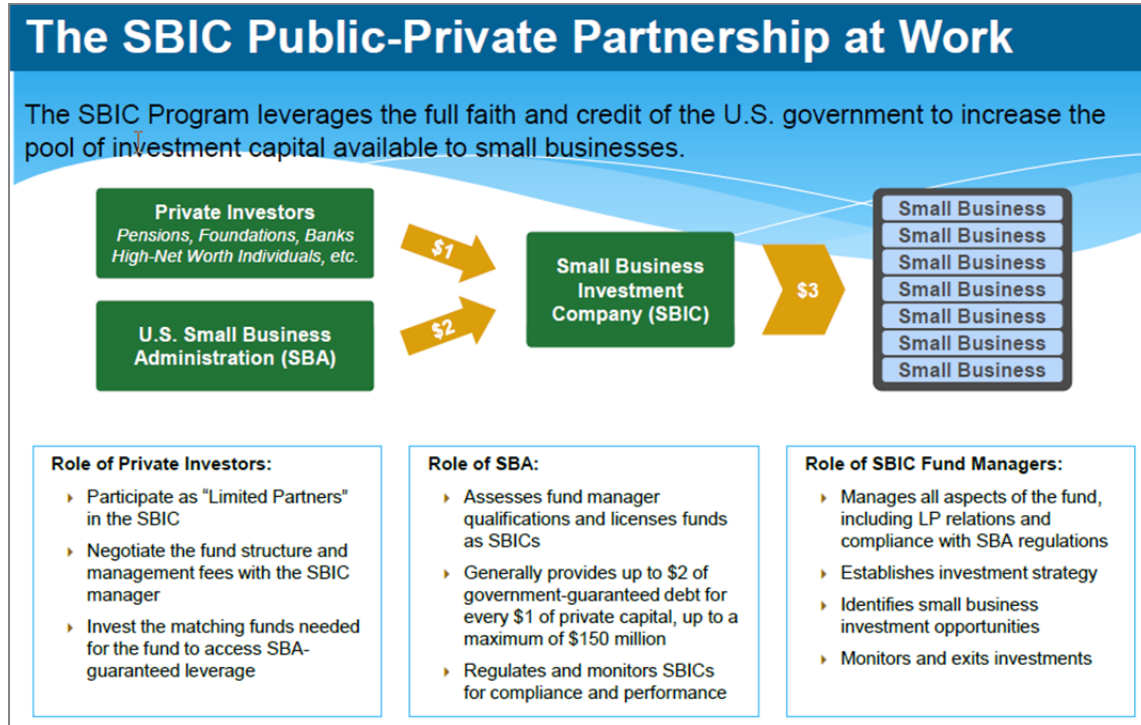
The SBIC Public-Private Partnership at Work

The SBIC Program leverages the full faith and credit of the U.S. government to increase the pool of investment capital available to small businesses.

Private Investors
Pensions, Foundations, Banks
High-Net Worth Individuals, etc.

U.S. Small Business Administration (SBA)

$1

$2

Small Business Investment Company (SBIC)

$3

Small Business
Small Business
Small Business
Small Business
Small Business
Small Business
Small Business

Role of Private Investors:
- Participate as “Limited Partners” in the SBIC
- Negotiate the fund structure and management fees with the SBIC manager
- Invest the matching funds needed for the fund to access SBA-guaranteed leverage

Role of SBA:
- Assesses fund manager qualifications and licenses funds as SBICs
- Generally provides up to $2 of government-guaranteed debt for every $1 of private capital, up to a maximum of $150 million
- Regulates and monitors SBICs for compliance and performance

Role of SBIC Fund Managers:
- Manages all aspects of the fund, including LP relations and compliance with SBA regulations
- Establishes investment strategy
- Identifies small business investment opportunities
- Monitors and exits investments